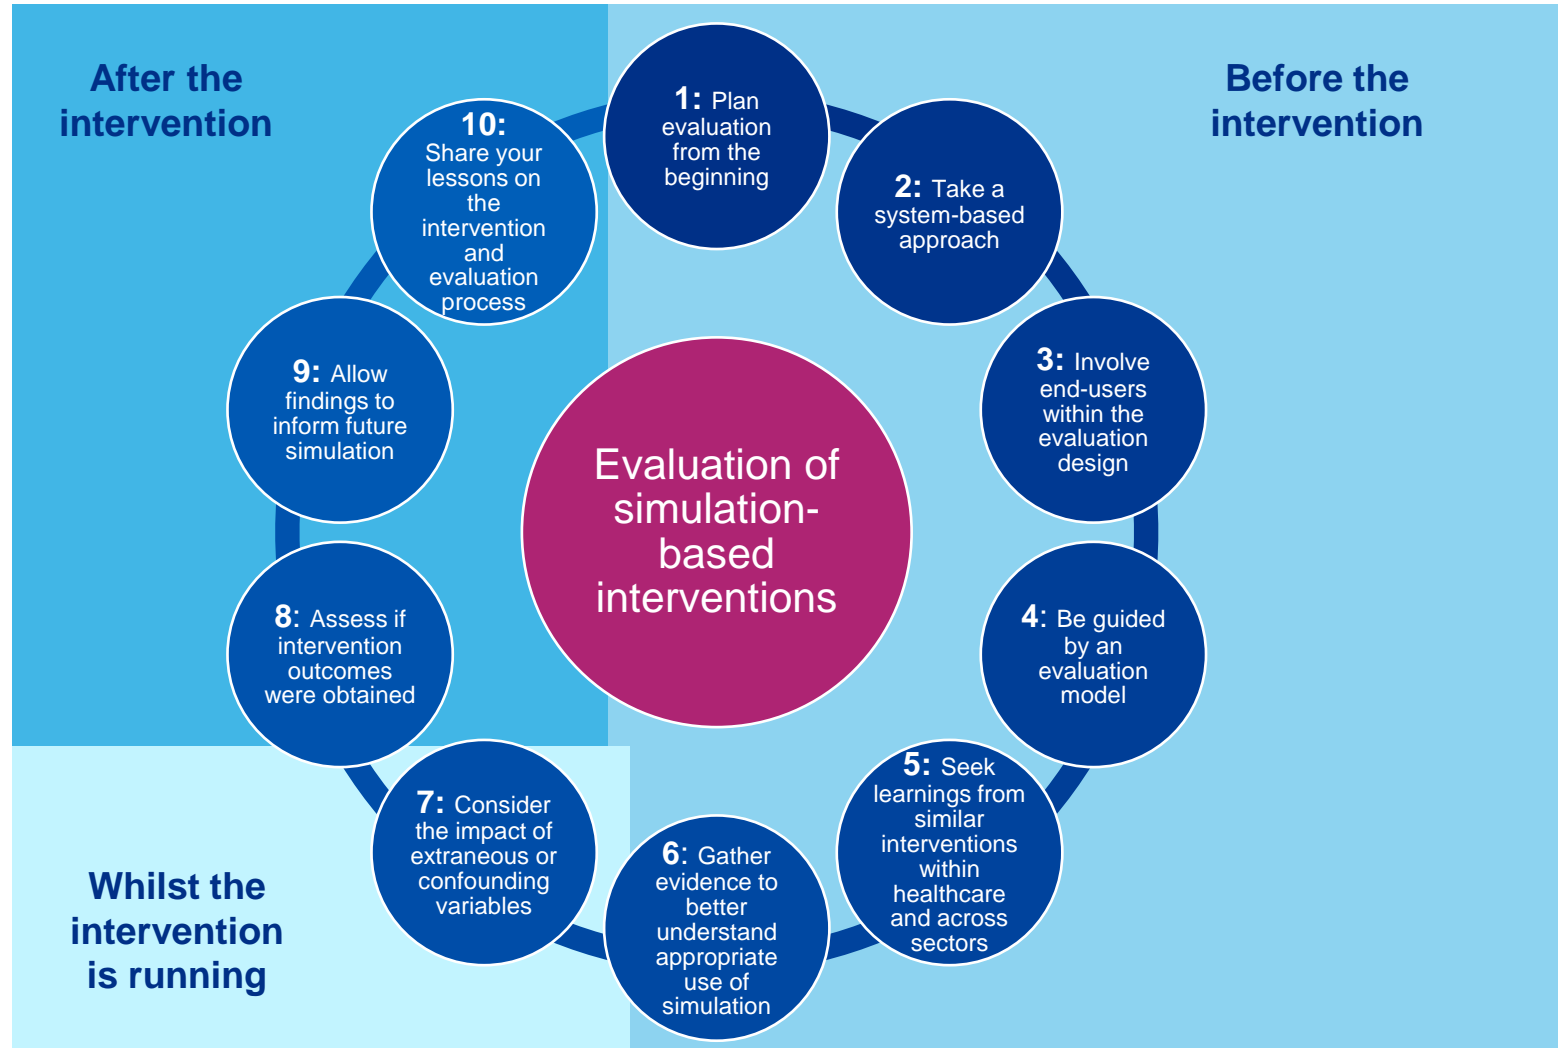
After the intervention

Before the intervention

1: Plan evaluation from the beginning

2: Take a system-based approach

3: Involve end-users within the evaluation design

4: Be guided by an evaluation model

5: Seek learnings from similar interventions within healthcare and across sectors

6: Gather evidence to better understand appropriate use of simulation

7: Consider the impact of extraneous or confounding variables

8: Assess if intervention outcomes were obtained

9: Allow findings to inform future simulation

10: Share your lessons on the intervention and evaluation process

Evaluation of simulation-based interventions

Whilst the intervention is running